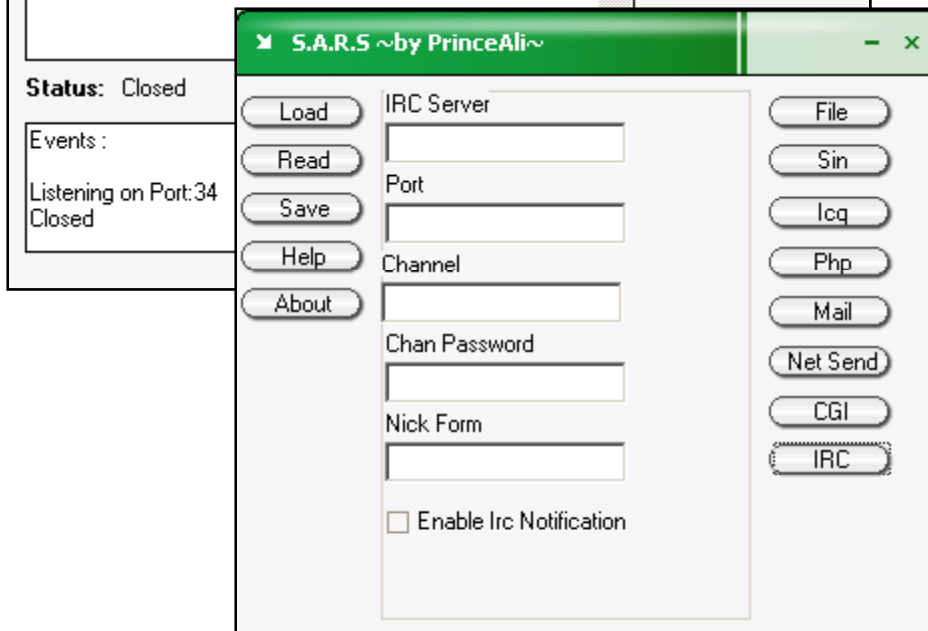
Status: Closed

Events :

Listening on Port:34
Closed

S.A.R.S ~by PrinceAli~

- x

Load
Read
Save
Help
About

IRC Server

Port

Channel

Chan Password

Nick Form

Enable Irc Notification

File
Sin
Icq
Php
Mail
Net Send
CGI
IRC